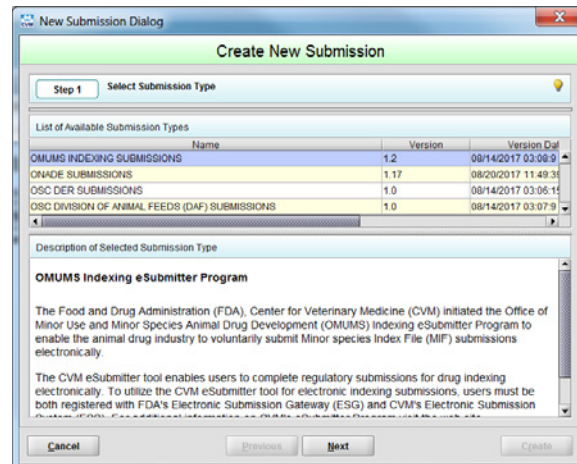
New Submission Dialog

Create New Submission

Step 1 Select Submission Type

List of Available Submission Types

| Name | Version | Version Dat |
|---|---|---|
| OMUMS INDEXING SUBMISSIONS | 1.2 | 08/14/2017 03:08:9 |
| ONADE SUBMISSIONS | 1.17 | 08/20/2017 11:49:3 |
| OSC DER SUBMISSIONS | 1.0 | 08/14/2017 03:06:1 |
| OSC DIVISION OF ANIMAL FEEDS (DAF) SUBMISSIONS | 1.0 | 08/14/2017 03:07:9 |

Description of Selected Submission Type

OMUMS Indexing eSubmitter Program

The Food and Drug Administration (FDA), Center for Veterinary Medicine (CVM) initiated the Office of Minor Use and Minor Species Animal Drug Development (OMUMS) Indexing eSubmitter Program to enable the animal drug industry to voluntarily submit Minor species Index File (MIF) submissions electronically.

The CVM eSubmitter tool enables users to complete regulatory submissions for drug indexing electronically. To utilize the CVM eSubmitter tool for electronic indexing submissions, users must be both registered with FDA's Electronic Submission Gateway (ESG) and CVM's Electronic Submission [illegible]

Cancel Previous Next Create